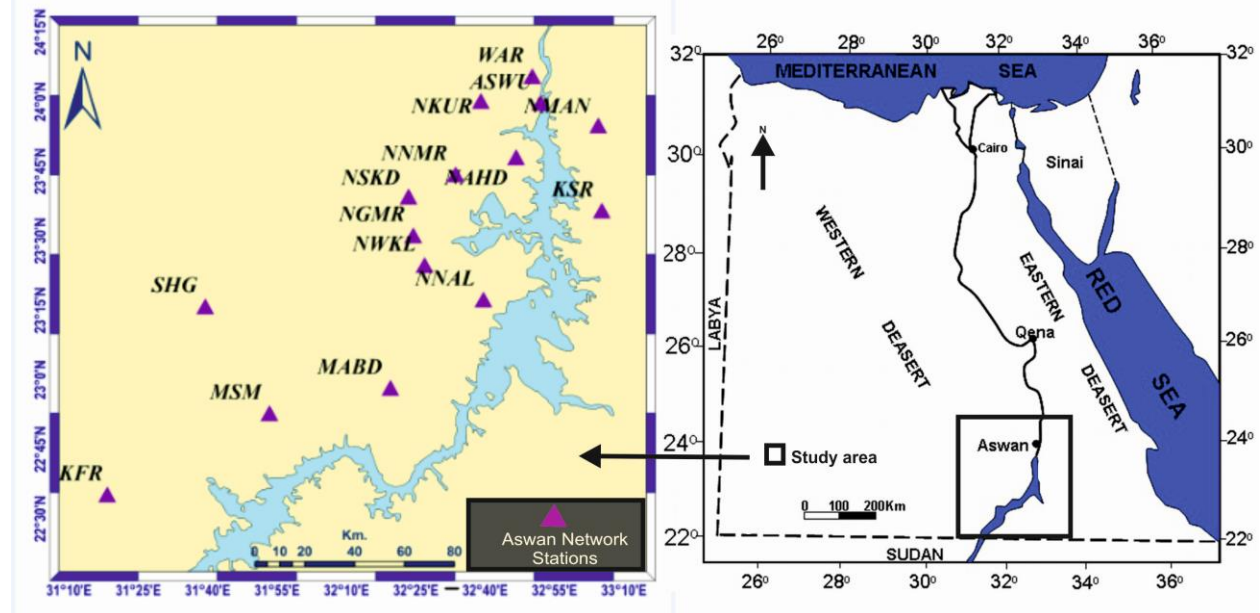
N

24°15'N
24°0'N
23°45'N
23°30'N
23°15'N
23°0'N
22°45'N
22°30'N

WAR
ASWU
NKUR
NMAN
NNMR
NSKD
NAHD
KSR
NGMR
NWKL
NNAL
SHG
MABD
MSM
KFR

Km.
0 10 20 40 60 80

Aswan Network Stations

31°10'E 31°25'E 31°40'E 31°55'E 32°10'E 32°25'E 32°40'E 32°55'E 33°10'E

$26^o$ $28^o$ $30^o$ $32^o$ $34^o$ $36^o$
$32^o$ $30^o$ $28^o$ $26^o$ $24^o$ $22^o$

MEDITERRANEAN SEA

N

Cairo
Sinai
WESTERN DEASERT
EASTERN DEASERT
RED SEA
LABYA
Qena
Aswan
Study area
0 100 200Km
SUDAN

$26^o$ $28^o$ $30^o$ $32^o$ $34^o$ $36^o$